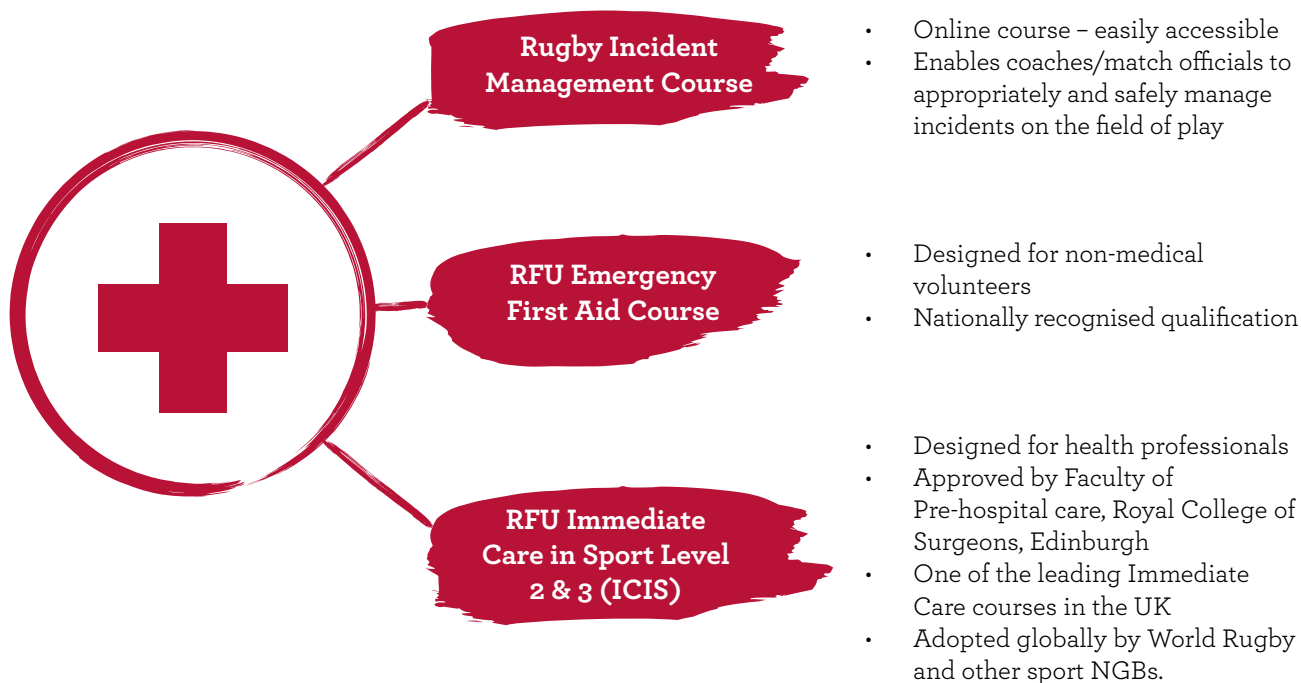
Rugby Incident Management Course

- Online course – easily accessible
- Enables coaches/match officials to appropriately and safely manage incidents on the field of play

RFU Emergency First Aid Course

- Designed for non-medical volunteers
- Nationally recognised qualification

RFU Immediate Care in Sport Level 2 & 3 (ICIS)

- Designed for health professionals
- Approved by Faculty of Pre-hospital care, Royal College of Surgeons, Edinburgh
- One of the leading Immediate Care courses in the UK
- Adopted globally by World Rugby and other sport NGBs.